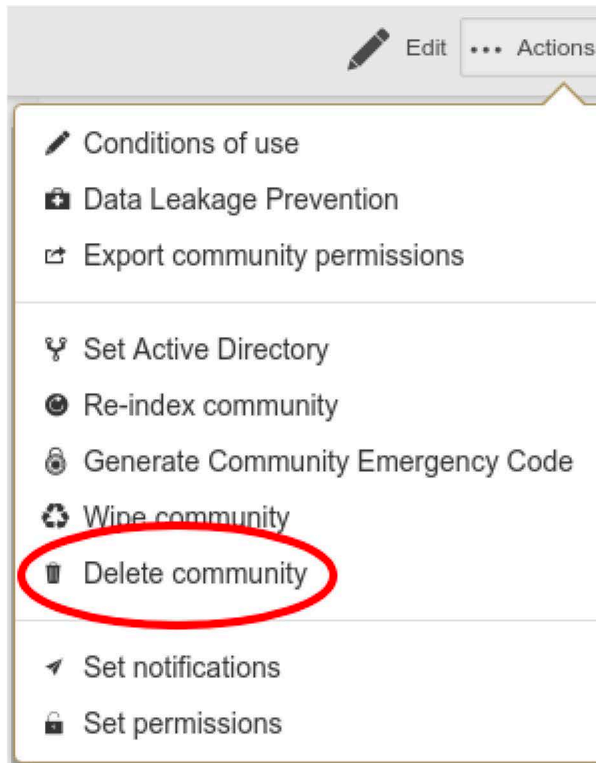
Edit ••• Actions

Conditions of use
Data Leakage Prevention
Export community permissions

Set Active Directory
Re-index community
Generate Community Emergency Code
Wipe community
Delete community

Set notifications
Set permissions